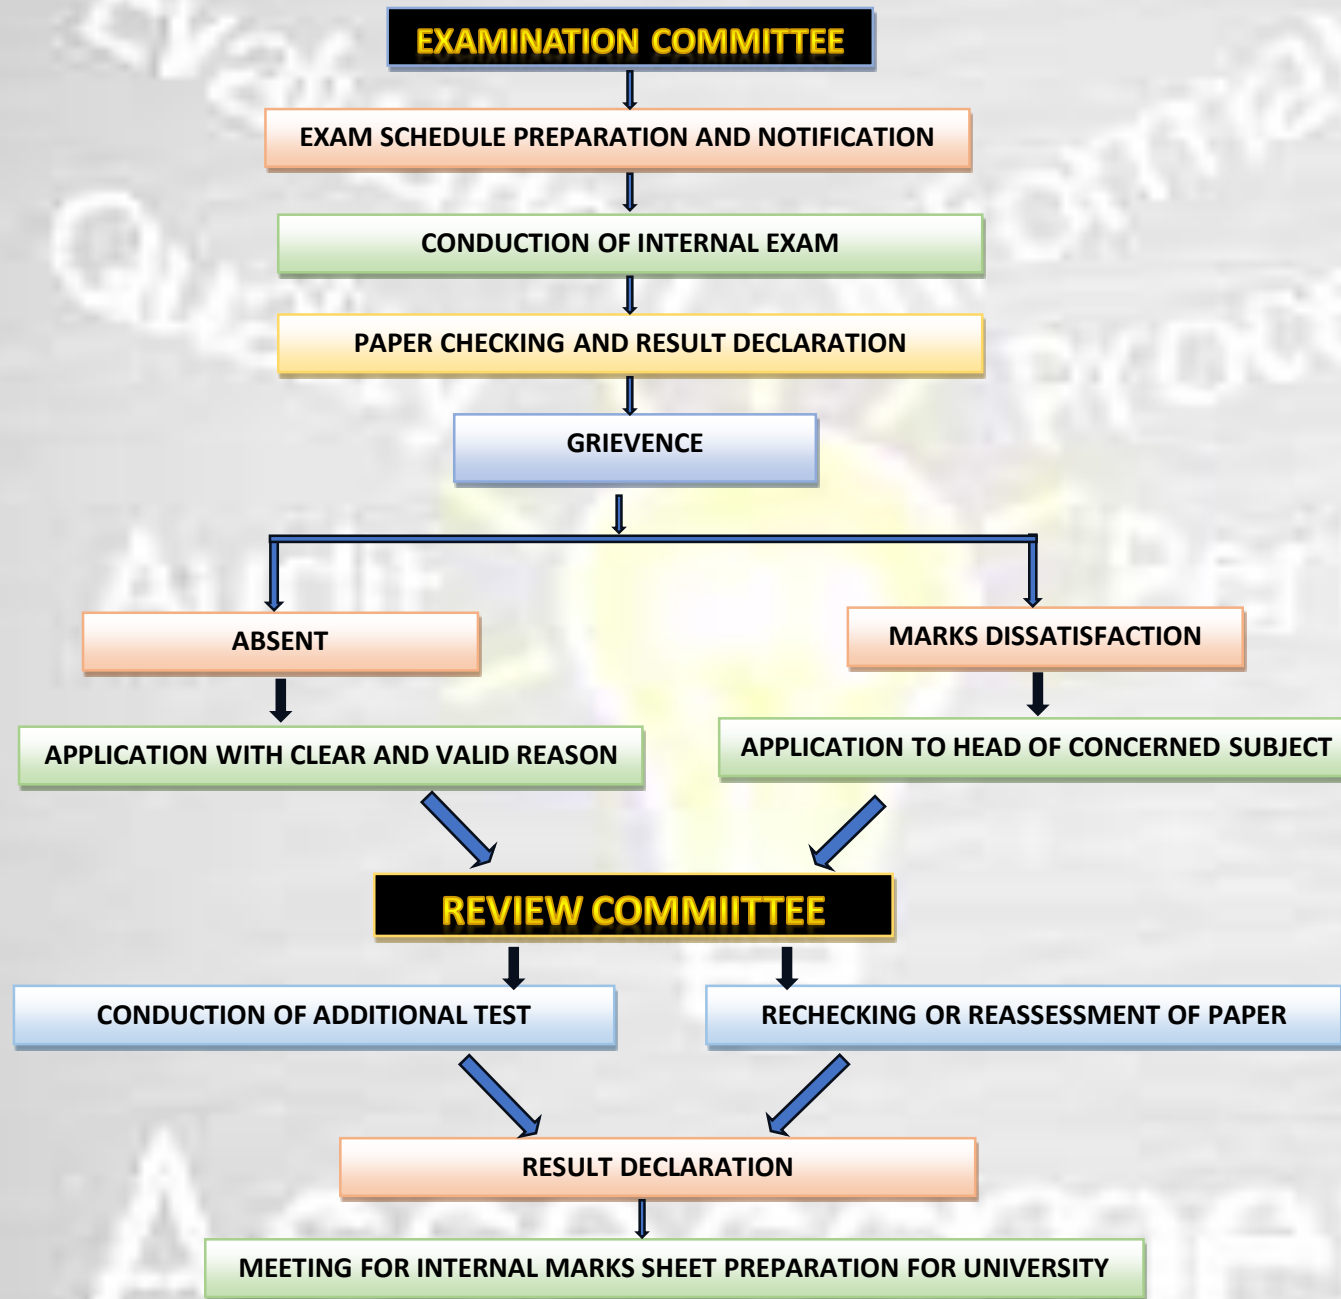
EXAMINATION COMMITTEE

EXAM SCHEDULE PREPARATION AND NOTIFICATION

CONDUCTION OF INTERNAL EXAM

PAPER CHECKING AND RESULT DECLARATION

GRIEVENCE

ABSENT

MARKS DISSATISFACTION

APPLICATION WITH CLEAR AND VALID REASON

APPLICATION TO HEAD OF CONCERNED SUBJECT

REVIEW COMMIITTEE

CONDUCTION OF ADDITIONAL TEST

RECHECKING OR REASSESSMENT OF PAPER

RESULT DECLARATION

MEETING FOR INTERNAL MARKS SHEET PREPARATION FOR UNIVERSITY